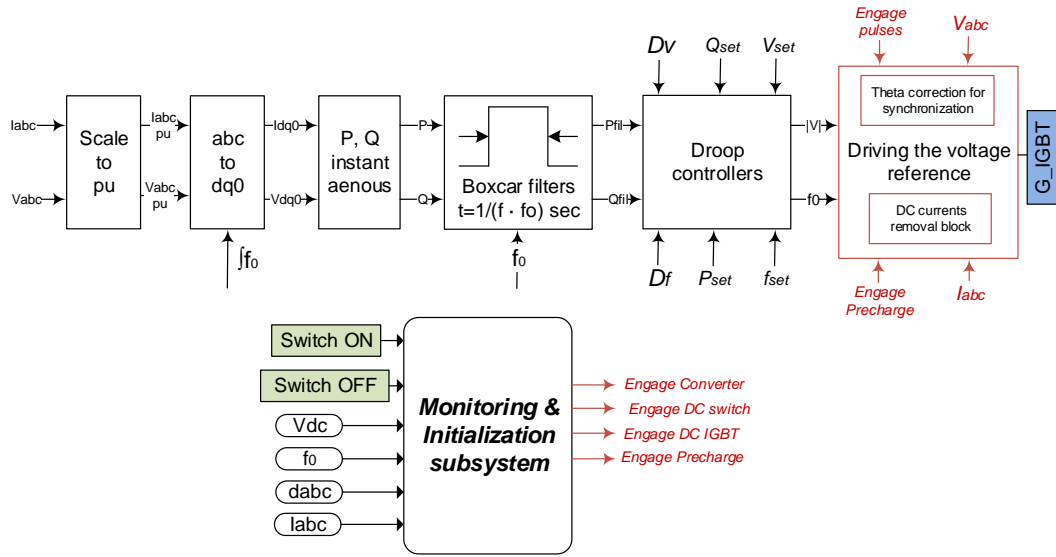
Engage pulses

$V_{abc}$

$D_V$

$Q_{set}$

$V_{set}$

Iabc

Vabc

Scale to pu

Iabc pu

Vabc pu

abc to dq0

$\int f_0$

Idq0

Vdq0

P, Q instant aenous

P

Q

Boxcar filters t=1/(f · fo) sec

$f_0$

Pfil

Qfil

Droop controllers

$D_f$

$P_{set}$

$f_{set}$

|V|

f0

Theta correction for synchronization

Driving the voltage reference

DC currents removal block

G_IGBT

Engage Precharge

$I_{abc}$

Switch ON

Switch OFF

Vdc

f0

dabc

Iabc

Monitoring & Initialization subsystem

Engage Converter

Engage DC switch

Engage DC IGBT

Engage Precharge